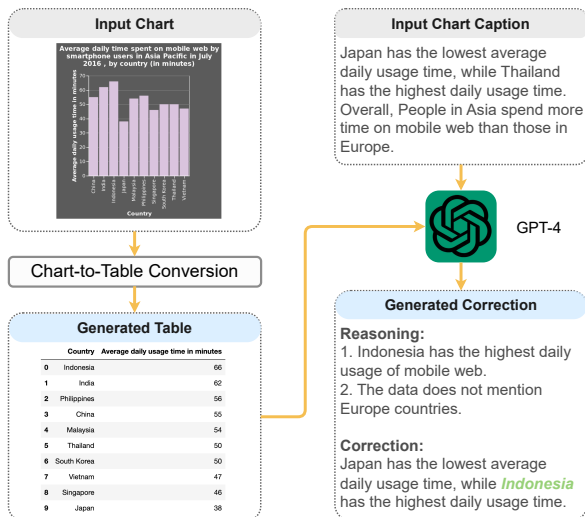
Input Chart

Average daily time spent on mobile web by smartphone users in Asia Pacific in July 2016 , by country (in minutes)

Average daily usage time in minutes

70
60
50
40
30
20
10
0

China
India
Indonesia
Japan
Malaysia
Philippines
Singapore
South Korea
Thailand
Vietnam

Country

Input Chart Caption

Japan has the lowest average daily usage time, while Thailand has the highest daily usage time. Overall, People in Asia spend more time on mobile web than those in Europe.

GPT-4

Chart-to-Table Conversion

Generated Table

| | Country | Average daily usage time in minutes |
|---|---|---|
| 0 | Indonesia | 66 |
| 1 | India | 62 |
| 2 | Philippines | 56 |
| 3 | China | 55 |
| 4 | Malaysia | 54 |
| 5 | Thailand | 50 |
| 6 | South Korea | 50 |
| 7 | Vietnam | 47 |
| 8 | Singapore | 46 |
| 9 | Japan | 38 |

Generated Correction

Reasoning:
1. Indonesia has the highest daily usage of mobile web.
2. The data does not mention Europe countries.

Correction:
Japan has the lowest average daily usage time, while Indonesia has the highest daily usage time.